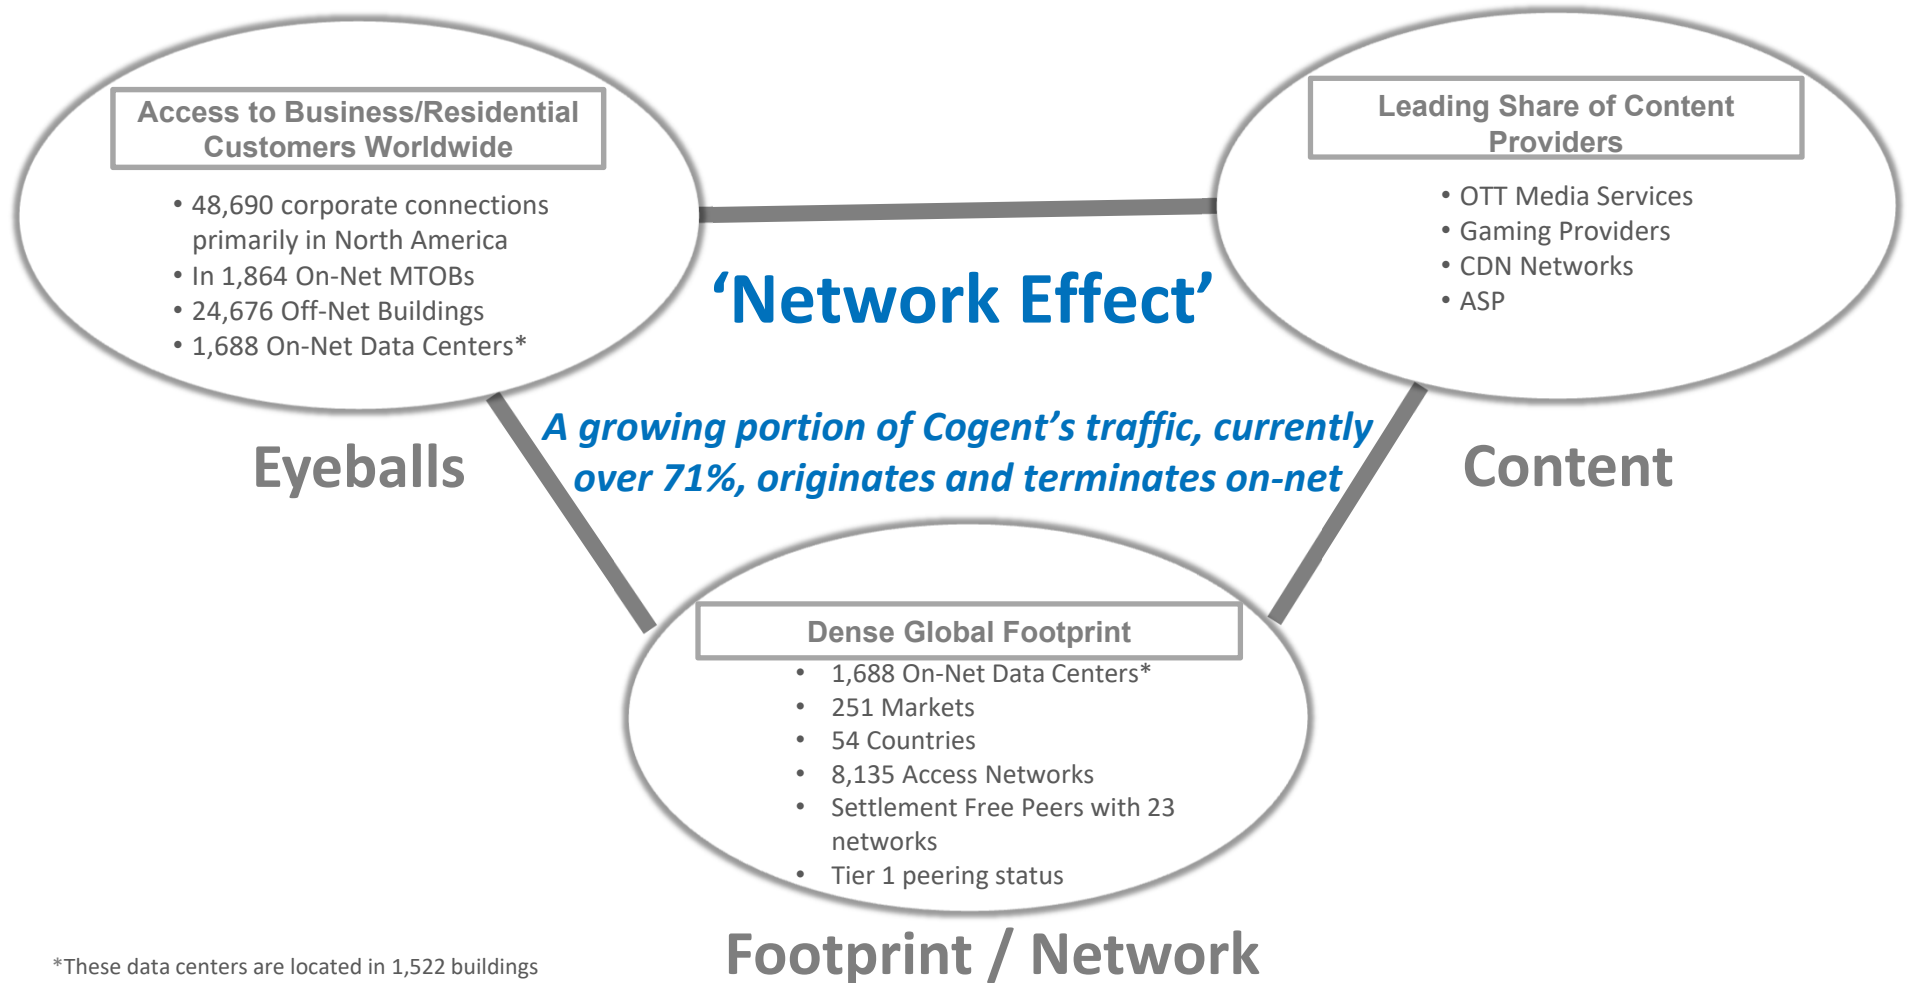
Access to Business/Residential Customers Worldwide

• 48,690 corporate connections primarily in North America
• In 1,864 On-Net MTOBs
• 24,676 Off-Net Buildings
• 1,688 On-Net Data Centers*

Eyeballs

‘Network Effect’

A growing portion of Cogent’s traffic, currently over 71%, originates and terminates on-net

Leading Share of Content Providers

• OTT Media Services
• Gaming Providers
• CDN Networks
• ASP

Content

Dense Global Footprint

• 1,688 On-Net Data Centers*
• 251 Markets
• 54 Countries
• 8,135 Access Networks
• Settlement Free Peers with 23 networks
• Tier 1 peering status

Footprint / Network

*These data centers are located in 1,522 buildings